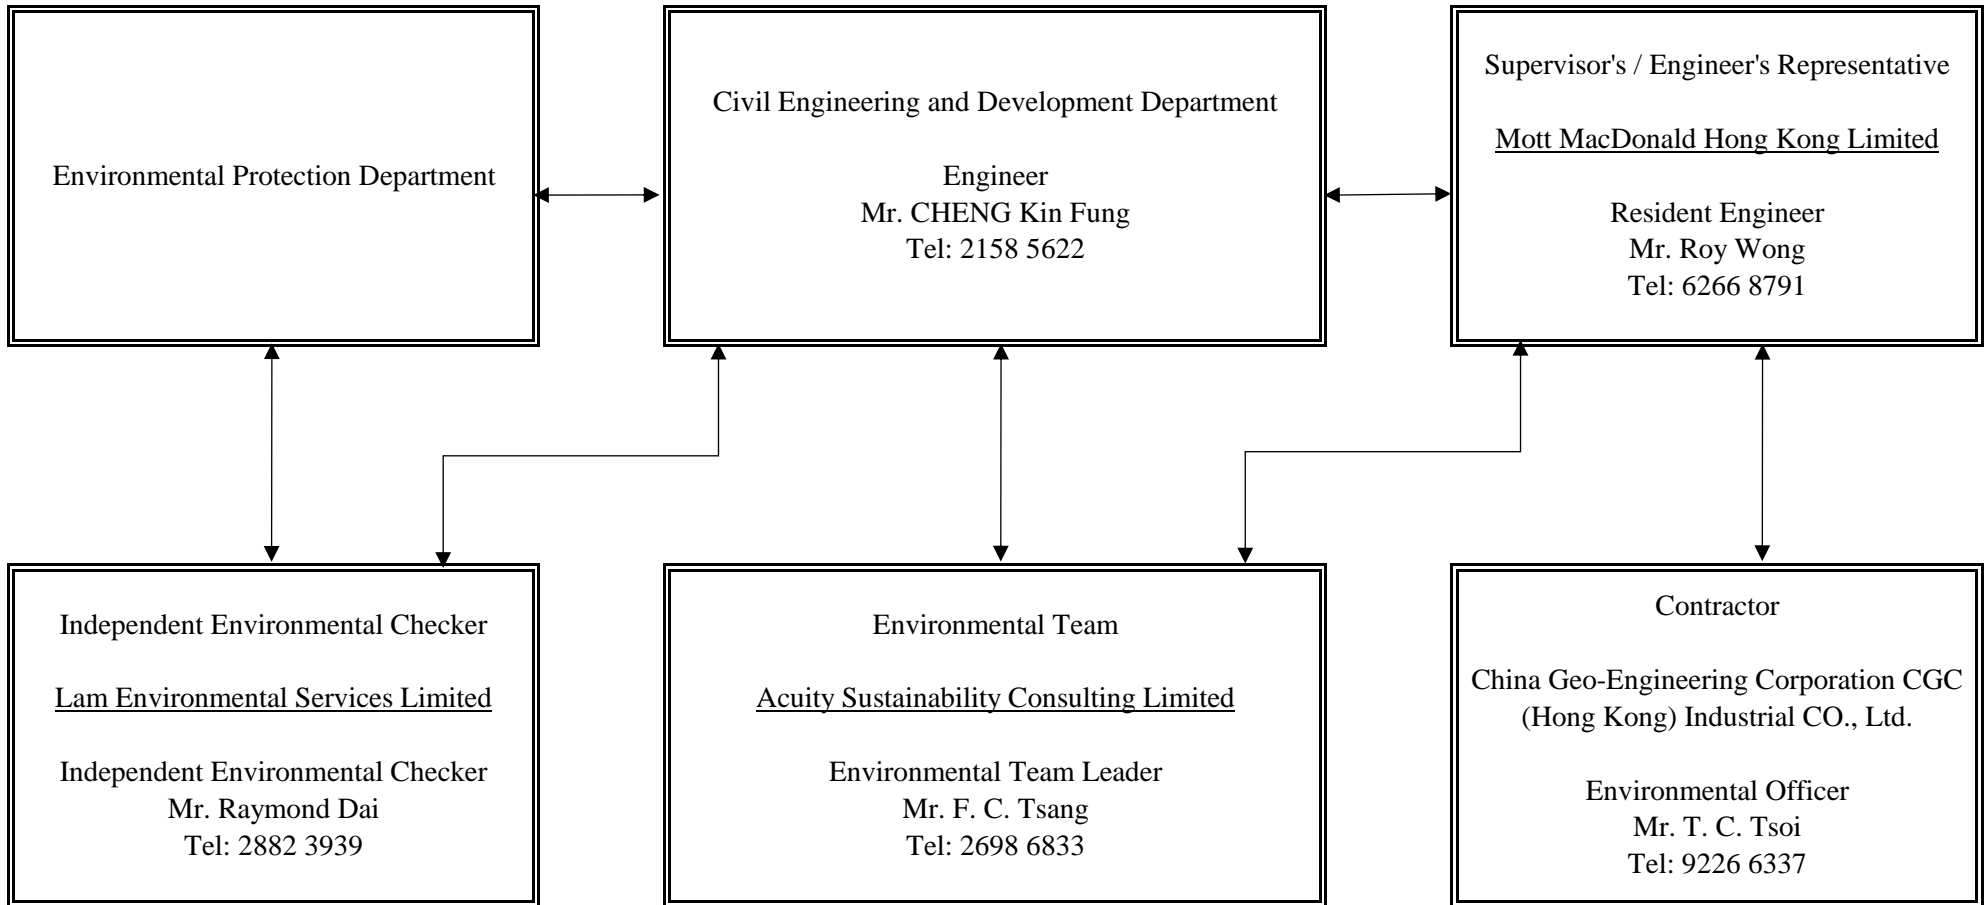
Environmental Protection Department

Civil Engineering and Development Department

Engineer
Mr. CHENG Kin Fung
Tel: 2158 5622

Supervisor's / Engineer's Representative

Mott MacDonald Hong Kong Limited

Resident Engineer
Mr. Roy Wong
Tel: 6266 8791

Independent Environmental Checker

Lam Environmental Services Limited

Independent Environmental Checker
Mr. Raymond Dai
Tel: 2882 3939

Environmental Team

Acuity Sustainability Consulting Limited

Environmental Team Leader
Mr. F. C. Tsang
Tel: 2698 6833

Contractor

China Geo-Engineering Corporation CGC (Hong Kong) Industrial CO., Ltd.

Environmental Officer
Mr. T. C. Tsoi
Tel: 9226 6337